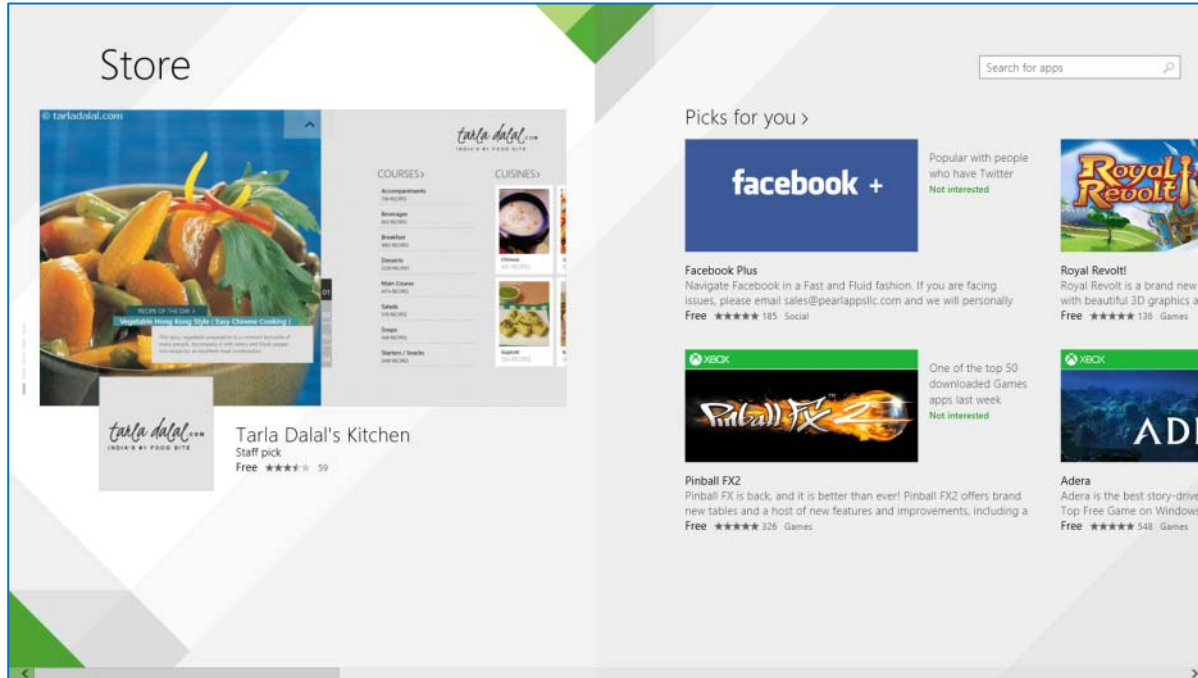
Store

Search for apps

© tarladalal.com

tarla dalal.com
INDIA'S #1 FOOD SITE

COURSES›

CUISINES›

Accompaniments

Beverages

Breakfast

Desserts

Main Course

Salads

Soups

Starters / Snacks

Chinese

Gujarati

RECIPE OF THE DAY

Vegetable Hong Kong Style ( Easy Chinese Cooking )

tarla dalal.com
INDIA'S #1 FOOD SITE

Tarla Dalal's Kitchen
Staff pick
Free ★★★★★ 59

Picks for you ›

facebook +

Popular with people who have Twitter
Not interested

Facebook Plus
Navigate Facebook in a Fast and Fluid fashion. If you are facing issues, please email sales@pearlappsllc.com and we will personally
Free ★★★★★ 185 Social

Royal Revolt

Royal Revolt!
Royal Revolt is a brand new
with beautiful 3D graphics a
Free ★★★★★ 136 Games

XBOX

Pinball FX2

One of the top 50 downloaded Games apps last week
Not interested

Pinball FX2
Pinball FX is back, and it is better than ever! Pinball FX2 offers brand new tables and a host of new features and improvements, including a
Free ★★★★★ 326 Games

XBOX

ADE

Adera
Adera is the best story-drive
Top Free Game on Windows
Free ★★★★★ 548 Games